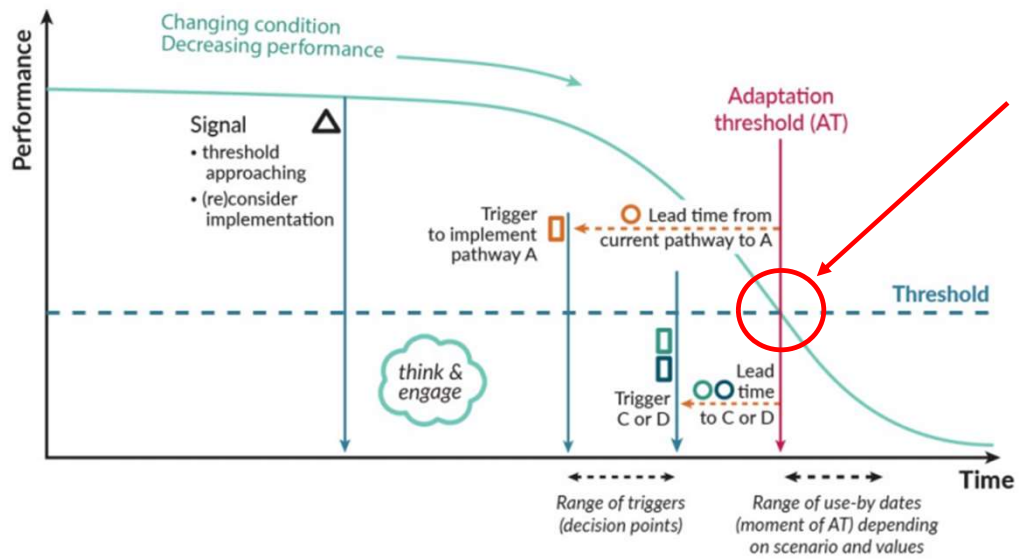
Changing condition
Decreasing performance

Performance

Signal
• threshold approaching
• (re)consider implementation

Adaptation threshold (AT)

Trigger to implement pathway A

Lead time from current pathway to A

Threshold

think & engage

Trigger C or D

Lead time to C or D

Time

Range of triggers (decision points)

Range of use-by dates (moment of AT) depending on scenario and values